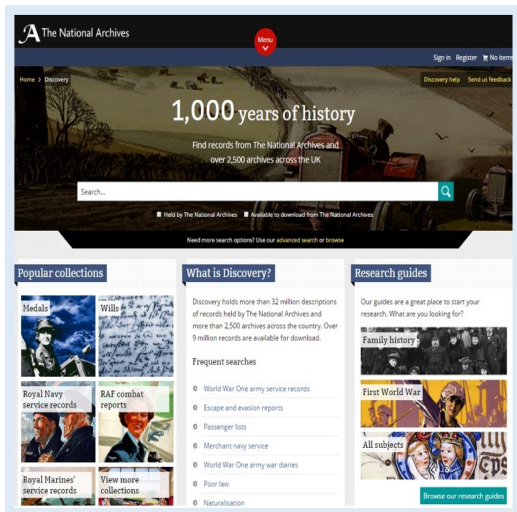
The National Archives

Menu

Sign in Register No items

Home > Discovery

Discovery help Send us feedback

1,000 years of history

Find records from The National Archives and over 2,500 archives across the UK

Search...

Held by The National Archives Available to download from The National Archives

Need more search options? Use our advanced search or browse

Popular collections

Medals

Wills

Royal Navy service records

RAF combat reports

Royal Marines' service records

View more collections

What is Discovery?

Discovery holds more than 32 million descriptions of records held by The National Archives and more than 2,500 archives across the country. Over 9 million records are available for download.

Frequent searches

World War One army service records

Escape and evasion reports

Passenger lists

Merchant navy service

World War One army war diaries

Poor law

Naturalisation

Research guides

Our guides are a great place to start your research. What are you looking for?

Family history

First World War

All subjects

Browse our research guides